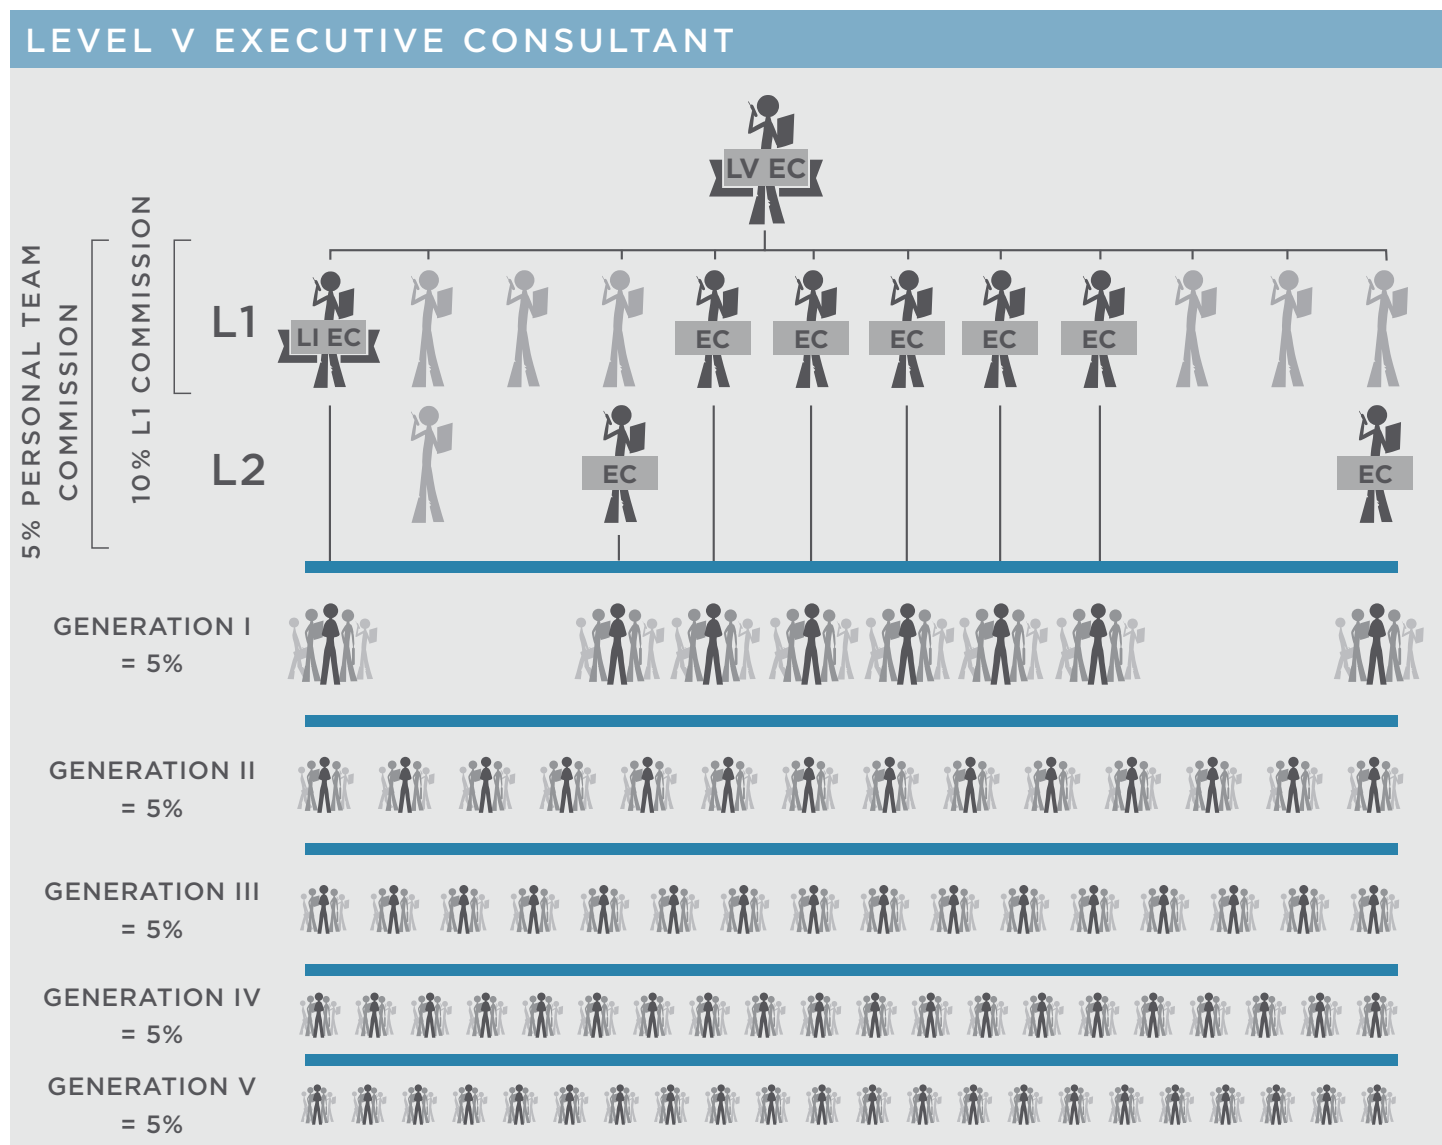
LEVEL V EXECUTIVE CONSULTANT

LV EC

5% PERSONAL TEAM COMMISSION

10% L1 COMMISSION

L1

LI EC

EC

EC

EC

EC

EC

L2

EC

EC

GENERATION I = 5%

GENERATION II = 5%

GENERATION III = 5%

GENERATION IV = 5%

GENERATION V = 5%